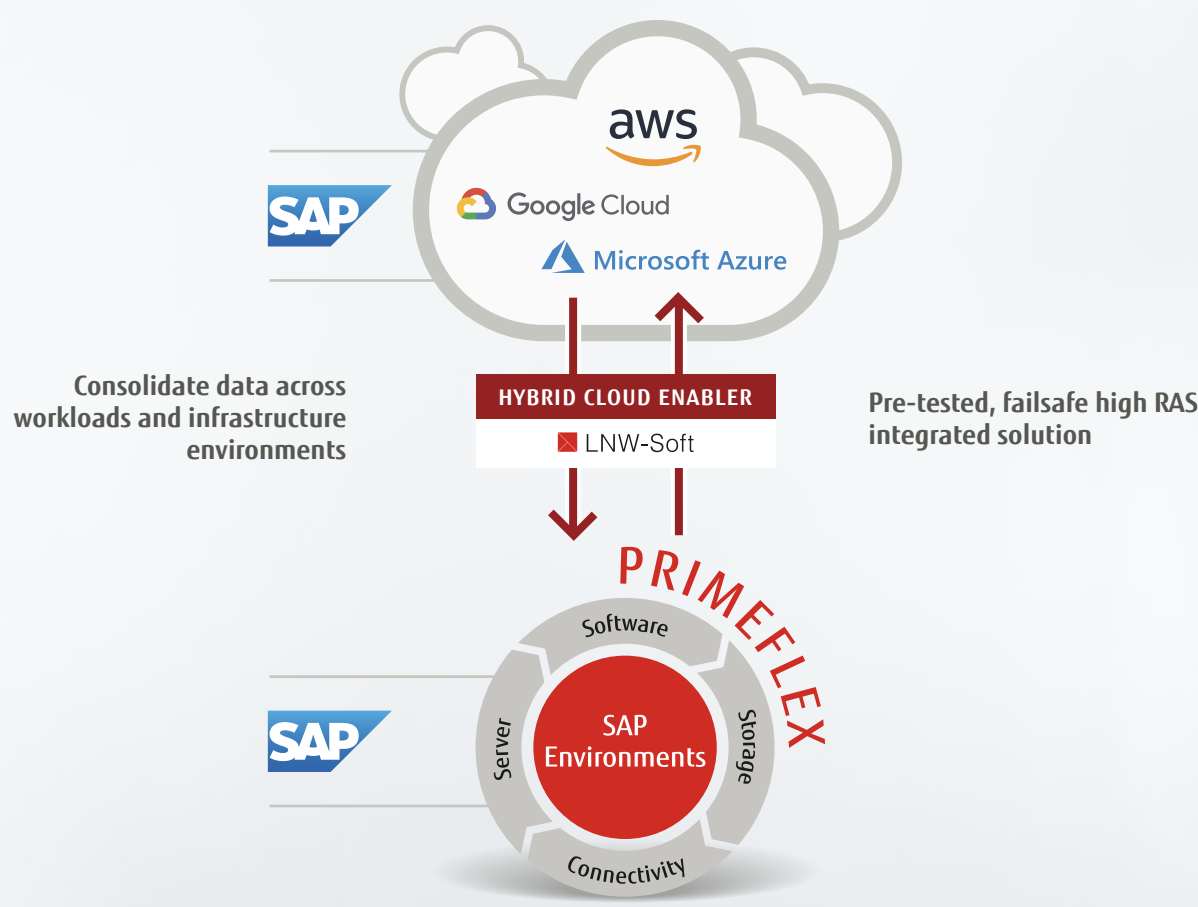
SAP

aws

Google Cloud

Microsoft Azure

Consolidate data across workloads and infrastructure environments

HYBRID CLOUD ENABLER

LNW-Soft

Pre-tested, failsafe high RAS integrated solution

PRIMEFLEX

SAP

Software

Storage

Connectivity

Server

SAP Environments